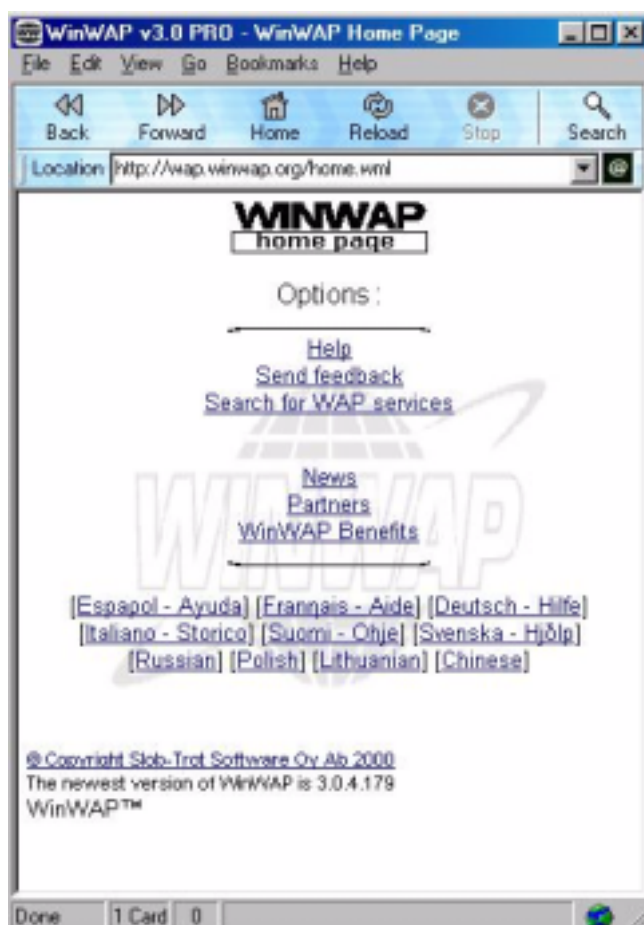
WinWAP v3.0 PRO - WinWAP Home Page

File Edit View Go Bookmarks Help

Back Forward Home Reload Stop Search

Location http://wap.winwap.org/home.wml

WINWAP
home page

Options :

Help
Send feedback
Search for WAP services

News
Partners
WinWAP Benefits

[Espapol - Ayuda] [Frannais - Aide] [Deutsch - Hilfe] [Italiano - Storico] [Suomi - Ohje] [Svenska - Hjðlp] [Russian] [Polish] [Lithuanian] [Chinese]

WINWAP

© Copyright Slob-Trot Software Oy Ab 2000
The newest version of WinWAP is 3.0.4.179
WinWAP™

Done 1 Card 0